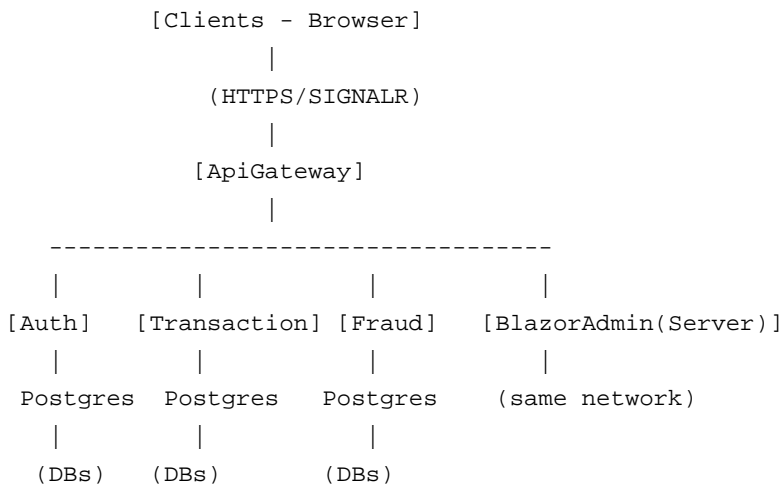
[Clients - Browser]
|
(HTTPS/SIGNALR)
|
[ApiGateway]
|
-----------------------------------
| | | |
[Auth] [Transaction] [Fraud] [BlazorAdmin(Server)]
| | | |
Postgres Postgres Postgres (same network)
| | |
(DBs) (DBs) (DBs)